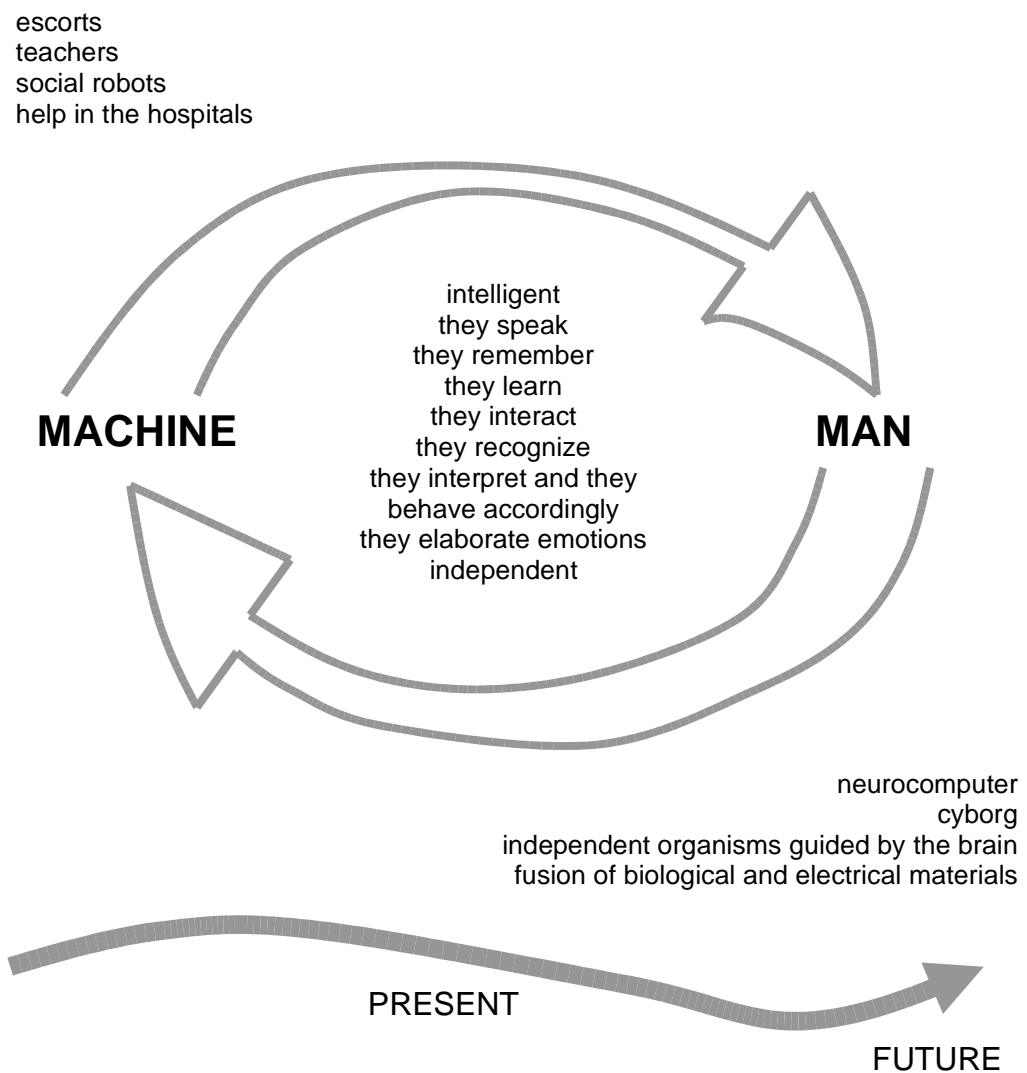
escorts
teachers
social robots
help in the hospitals

intelligent
they speak
they remember
they learn
they interact
they recognize
they interpret and they behave accordingly
they elaborate emotions
independent

MACHINE

MAN

neurocomputer
cyborg
independent organisms guided by the brain
fusion of biological and electrical materials

PRESENT

FUTURE